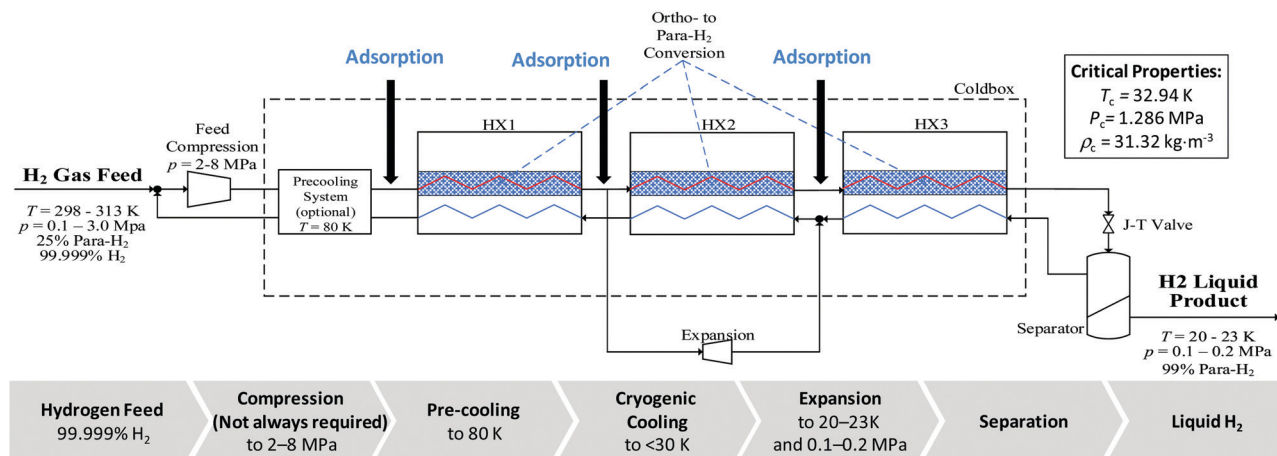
Ortho- to Para-$H_2$ Conversion

Adsorption

Adsorption

Adsorption

Critical Properties:
$T_c$ = 32.94 K
$P_c$= 1.286 MPa
$\rho_c$ = 31.32 kg·m$^{-3}$

Coldbox

Feed Compression
$p$ = 2-8 MPa

HX1

HX2

HX3

$H_2$ Gas Feed

$T$ = 298 - 313 K
$p$ = 0.1 – 3.0 Mpa
25% Para-$H_2$
99.999% $H_2$

Precooling System (optional)
$T$ = 80 K

J-T Valve

H2 Liquid Product

Expansion

Separator

$T$ = 20 - 23 K
$p$ = 0.1 – 0.2 MPa
99% Para-$H_2$

Hydrogen Feed
99.999% $H_2$

Compression
(Not always required)
to 2–8 MPa

Pre-cooling
to 80 K

Cryogenic Cooling
to <30 K

Expansion
to 20–23K
and 0.1–0.2 MPa

Separation

Liquid $H_2$